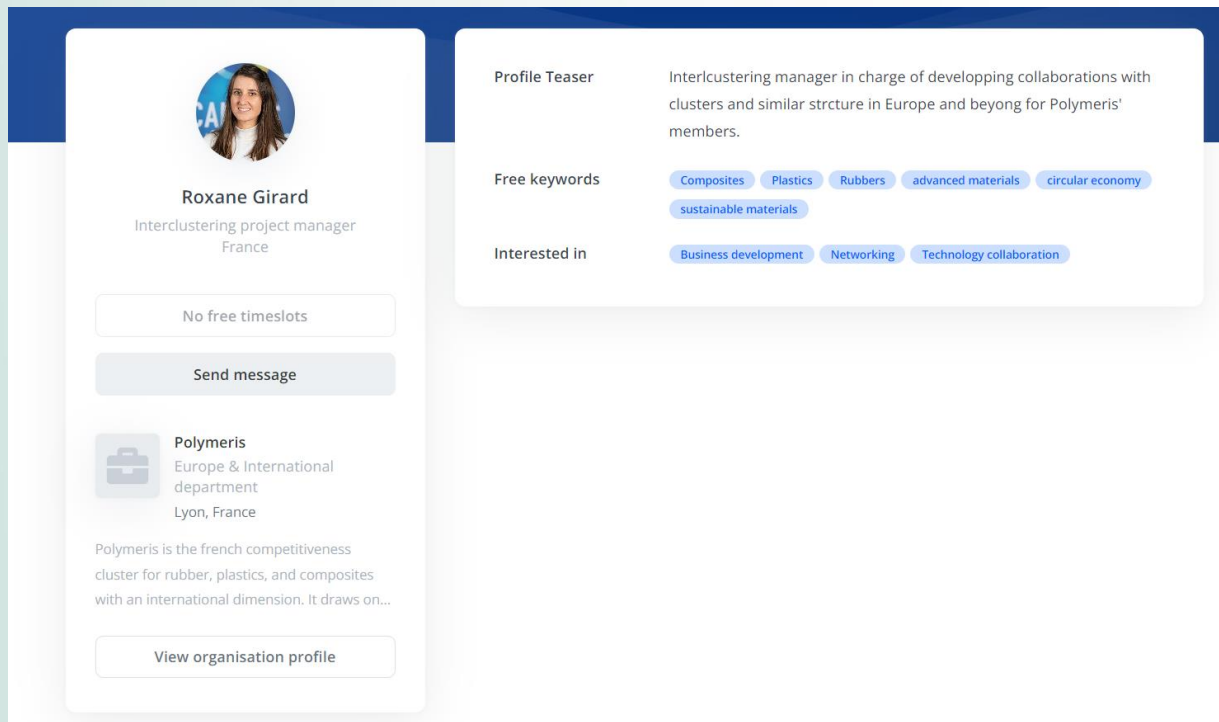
Roxane Girard
Interclustering project manager
France

No free timeslots

Send message

Polymeris
Europe & International department
Lyon, France

Polymeris is the french competitiveness cluster for rubber, plastics, and composites with an international dimension. It draws on...

View organisation profile

Profile Teaser
Interlcustering manager in charge of developping collaborations with clusters and similar strcture in Europe and beyong for Polymeris' members.

Free keywords
Composites Plastics Rubbers advanced materials circular economy sustainable materials

Interested in
Business development Networking Technology collaboration